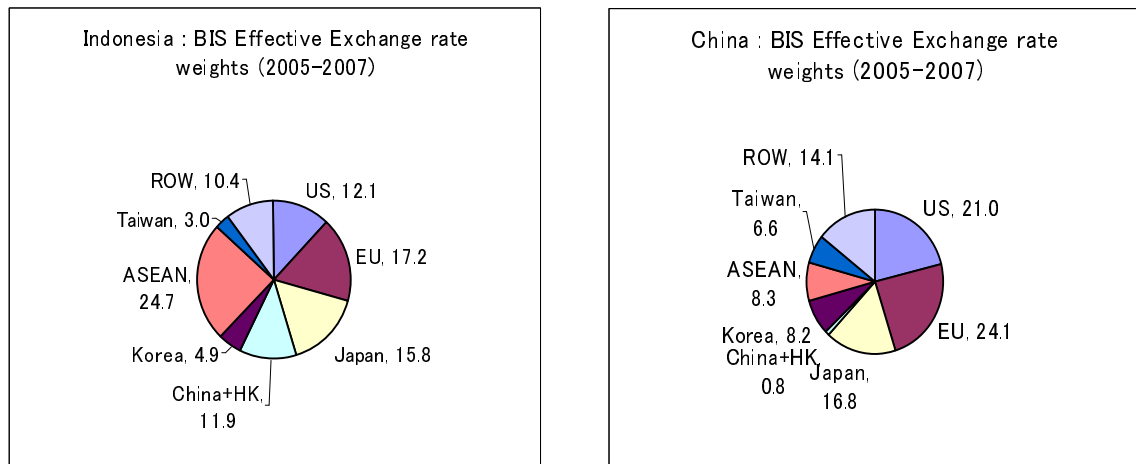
Indonesia : BIS Effective Exchange rate weights (2005-2007)

ROW, 10.4
US, 12.1
Taiwan, 3.0
EU, 17.2
ASEAN, 24.7
Korea, 4.9
Japan, 15.8
China+HK, 11.9

China : BIS Effective Exchange rate weights (2005-2007)

ROW, 14.1
Taiwan, 6.6
US, 21.0
ASEAN, 8.3
Korea, 8.2
EU, 24.1
China+HK, 0.8
Japan, 16.8